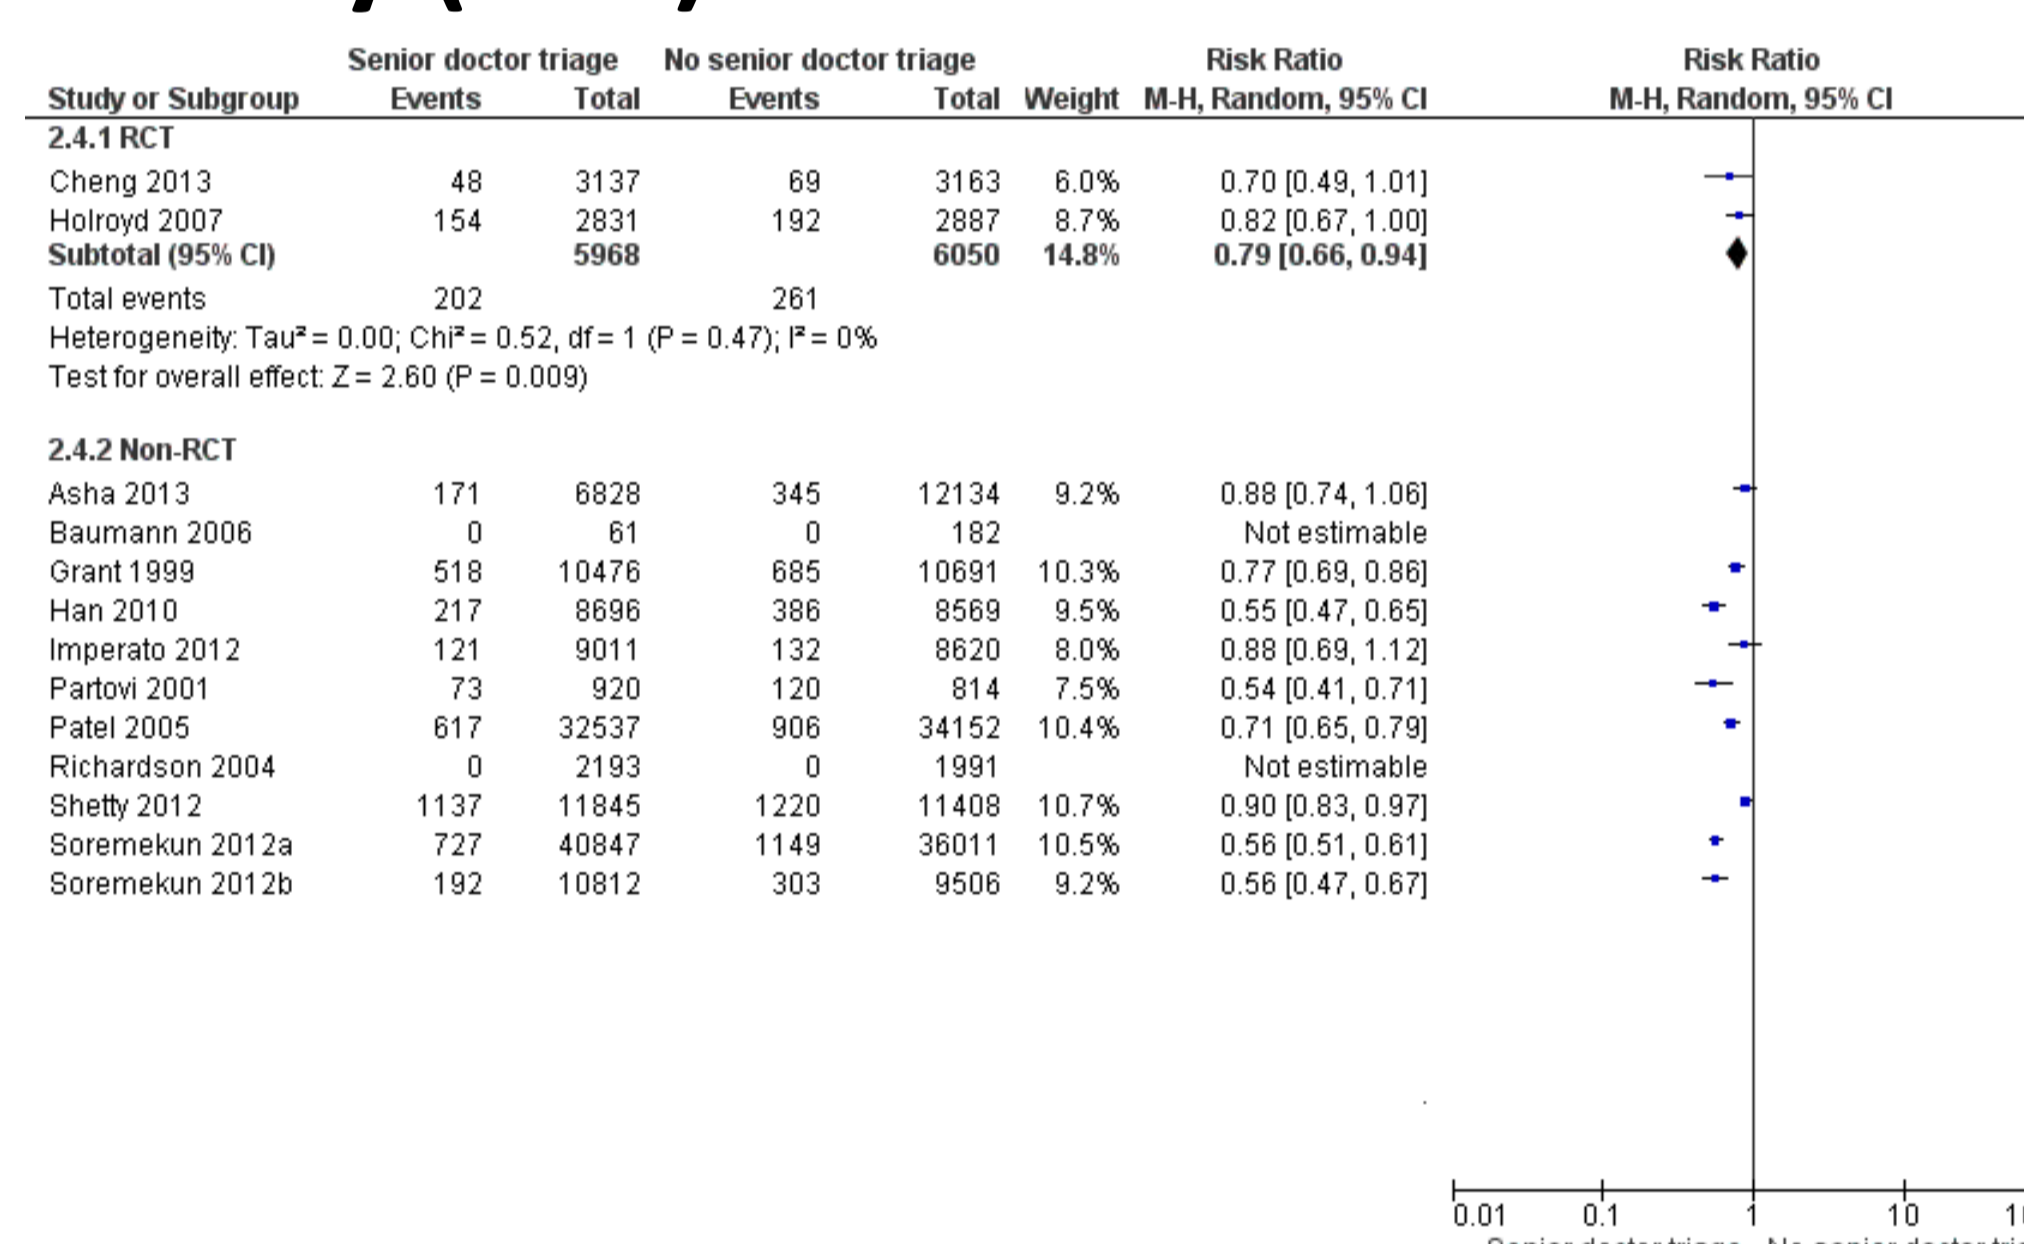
| Study or Subgroup | Senior doctor triage Events | Senior doctor triage Total | No senior doctor triage Events | No senior doctor triage Total | Weight | Risk Ratio M-H, Random, 95% CI |
|---|---|---|---|---|---|---|
| **2.4.1 RCT** | | | | | | |
| Cheng 2013 | 48 | 3137 | 69 | 3163 | 6.0% | 0.70 [0.49, 1.01] |
| Holroyd 2007 | 154 | 2831 | 192 | 2887 | 8.7% | 0.82 [0.67, 1.00] |
| **Subtotal (95% CI)** | | **5968** | | **6050** | **14.8%** | **0.79 [0.66, 0.94]** |
| Total events | 202 | | 261 | | | |
| Heterogeneity: Tau² = 0.00; Chi² = 0.52, df = 1 (P = 0.47); I² = 0% | | | | | | |
| Test for overall effect: Z = 2.60 (P = 0.009) | | | | | | |
| **2.4.2 Non-RCT** | | | | | | |
| Asha 2013 | 171 | 6828 | 345 | 12134 | 9.2% | 0.88 [0.74, 1.06] |
| Baumann 2006 | 0 | 61 | 0 | 182 | | Not estimable |
| Grant 1999 | 518 | 10476 | 685 | 10691 | 10.3% | 0.77 [0.69, 0.86] |
| Han 2010 | 217 | 8696 | 386 | 8569 | 9.5% | 0.55 [0.47, 0.65] |
| Imperato 2012 | 121 | 9011 | 132 | 8620 | 8.0% | 0.88 [0.69, 1.12] |
| Partovi 2001 | 73 | 920 | 120 | 814 | 7.5% | 0.54 [0.41, 0.71] |
| Patel 2005 | 617 | 32537 | 906 | 34152 | 10.4% | 0.71 [0.65, 0.79] |
| Richardson 2004 | 0 | 2193 | 0 | 1991 | | Not estimable |
| Shetty 2012 | 1137 | 11845 | 1220 | 11408 | 10.7% | 0.90 [0.83, 0.97] |
| Soremekun 2012a | 727 | 40847 | 1149 | 36011 | 10.5% | 0.56 [0.51, 0.61] |
| Soremekun 2012b | 192 | 10812 | 303 | 9506 | 9.2% | 0.56 [0.47, 0.67] |

Risk Ratio
M-H, Random, 95% CI

0.01 0.1 1 10 1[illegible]